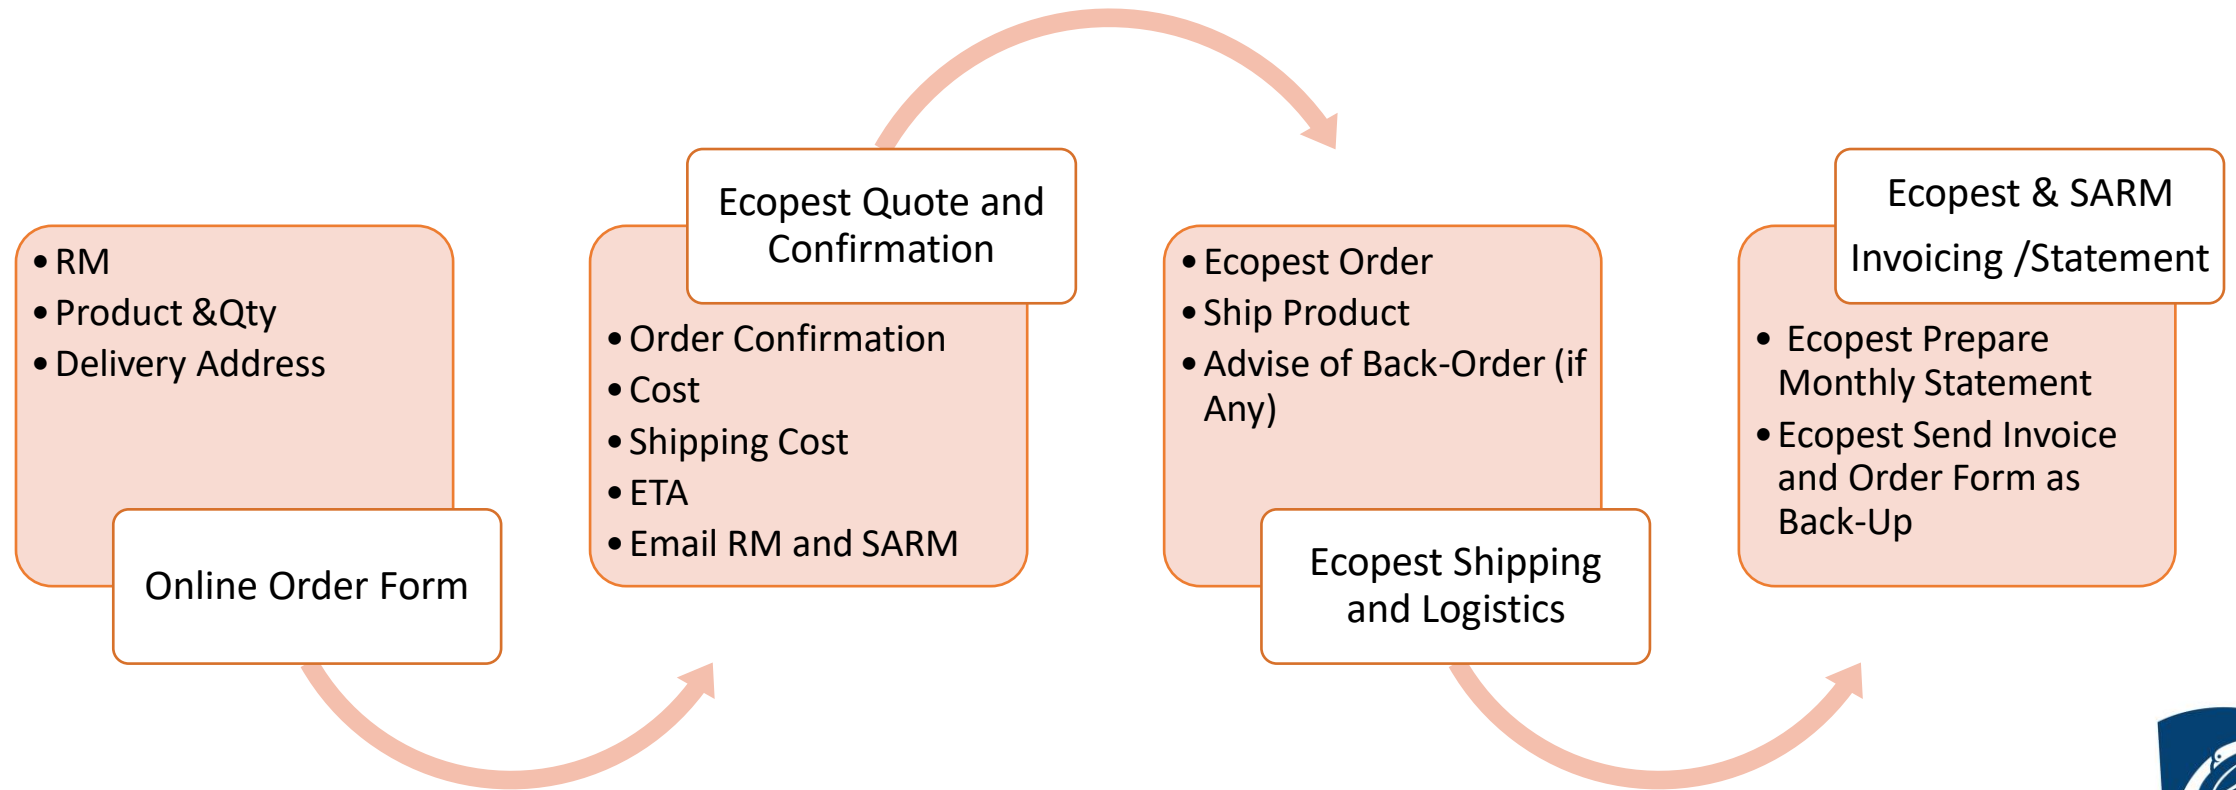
- RM
- Product &Qty
- Delivery Address

Online Order Form

Ecopest Quote and Confirmation

- Order Confirmation
- Cost
- Shipping Cost
- ETA
- Email RM and SARM

- Ecopest Order
- Ship Product
- Advise of Back-Order (if Any)

Ecopest Shipping and Logistics

Ecopest & SARM Invoicing /Statement

- Ecopest Prepare Monthly Statement
- Ecopest Send Invoice and Order Form as Back-Up